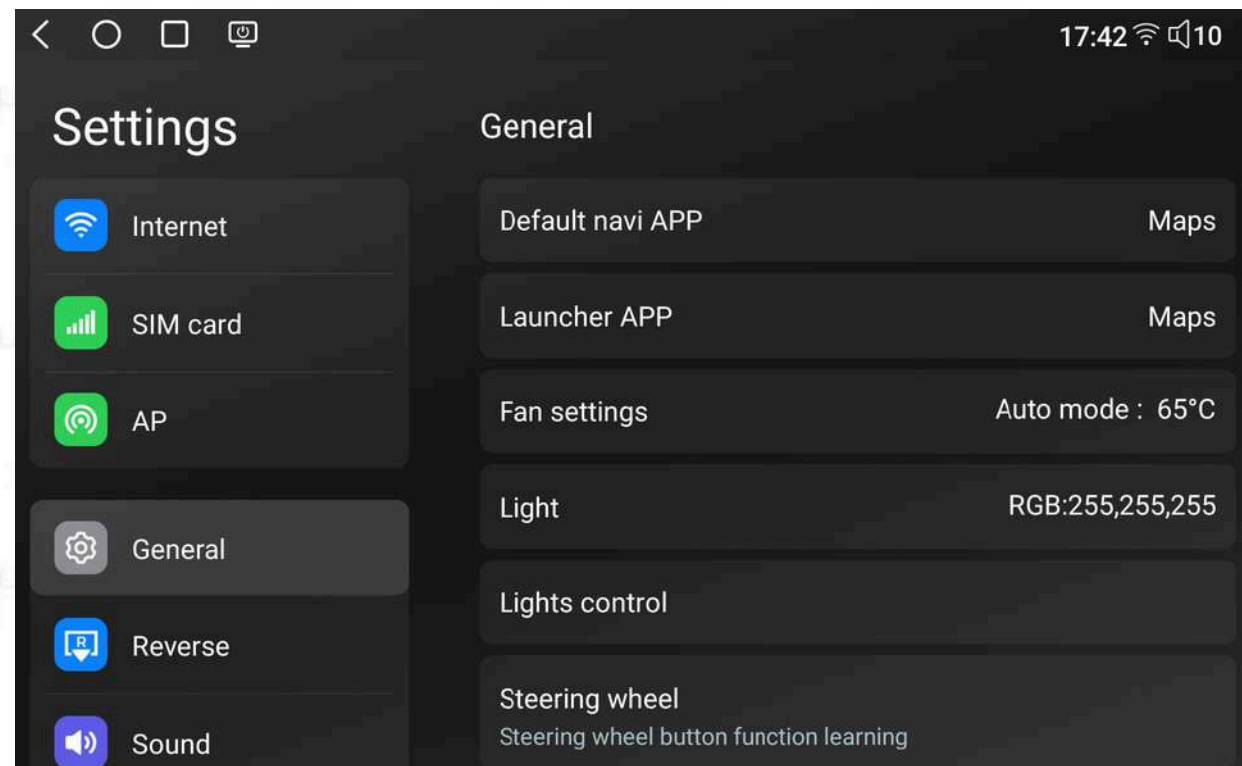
17:42 10

Settings

Internet

SIM card

AP

General

Reverse

Sound

General

Default navi APP Maps

Launcher APP Maps

Fan settings Auto mode : 65°C

Light RGB:255,255,255

Lights control

Steering wheel
Steering wheel button function learning